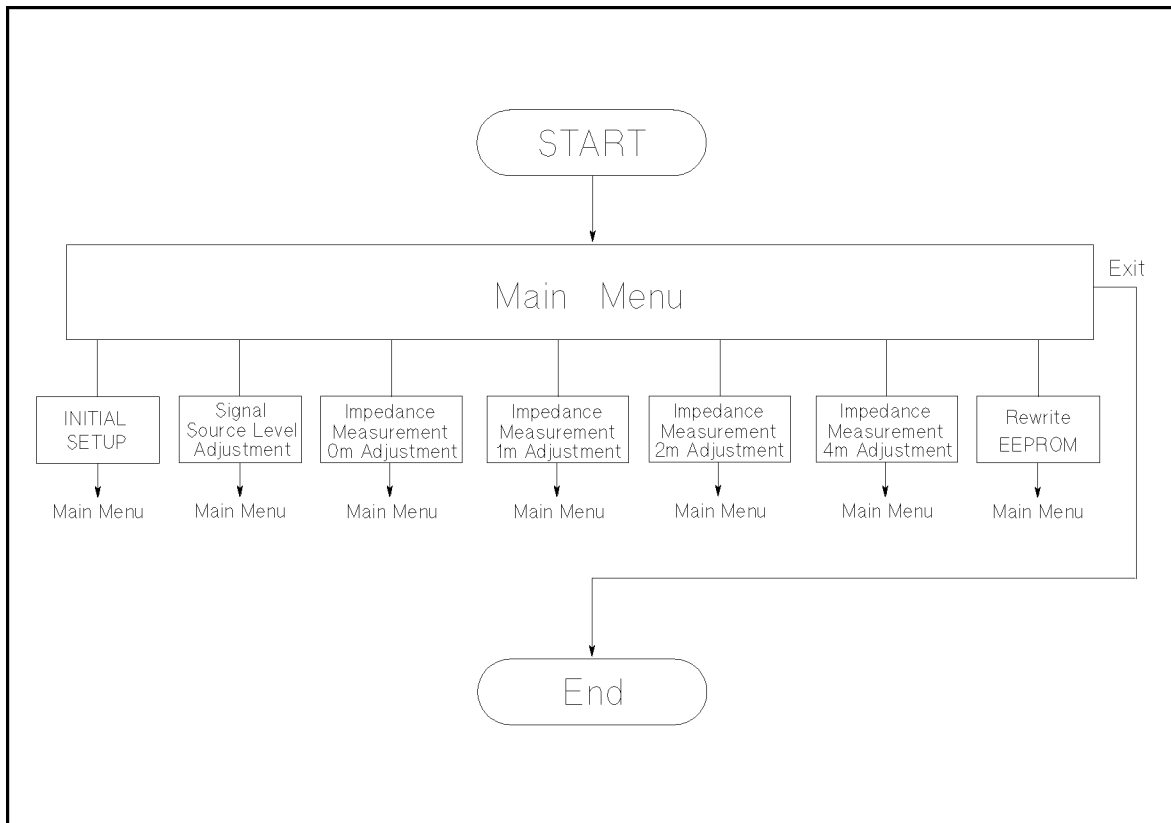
START

Main Menu

Exit

INITIAL SETUP

Main Menu

Signal Source Level Adjustment

Main Menu

Impedance Measurement 0m Adjustment

Main Menu

Impedance Measurement 1m Adjustment

Main Menu

Impedance Measurement 2m Adjustment

Main Menu

Impedance Measurement 4m Adjustment

Main Menu

Rewrite EEPROM

Main Menu

End